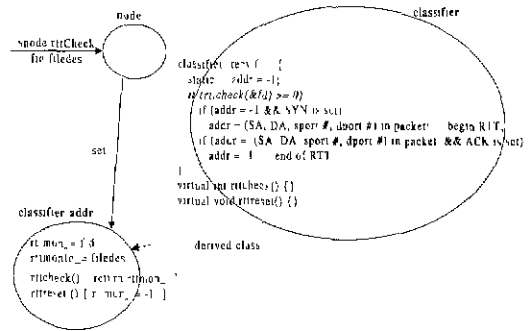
node

$node rttCheck
fid fildedes

classifier

classifier::recv(...) {
static ... addr = -1;
if(rtt_check(&fd) >= 0)
if (addr = -1 && SYN is set)
addr = (SA, DA, sport #, dport #) in packet   begin RTT
if (addr = (SA, DA, sport #, dport #) in packet && ACK is set)
addr = -1   end of RTT
}
virtual int rttcheck() {}
virtual void rttreset() {}

set

classifier addr

rt_mon_ = fd
rttmonitor_ = fildedes
rttcheck()  return rttmon_
rttreset() { rt_mon_ = -1 }

derived class